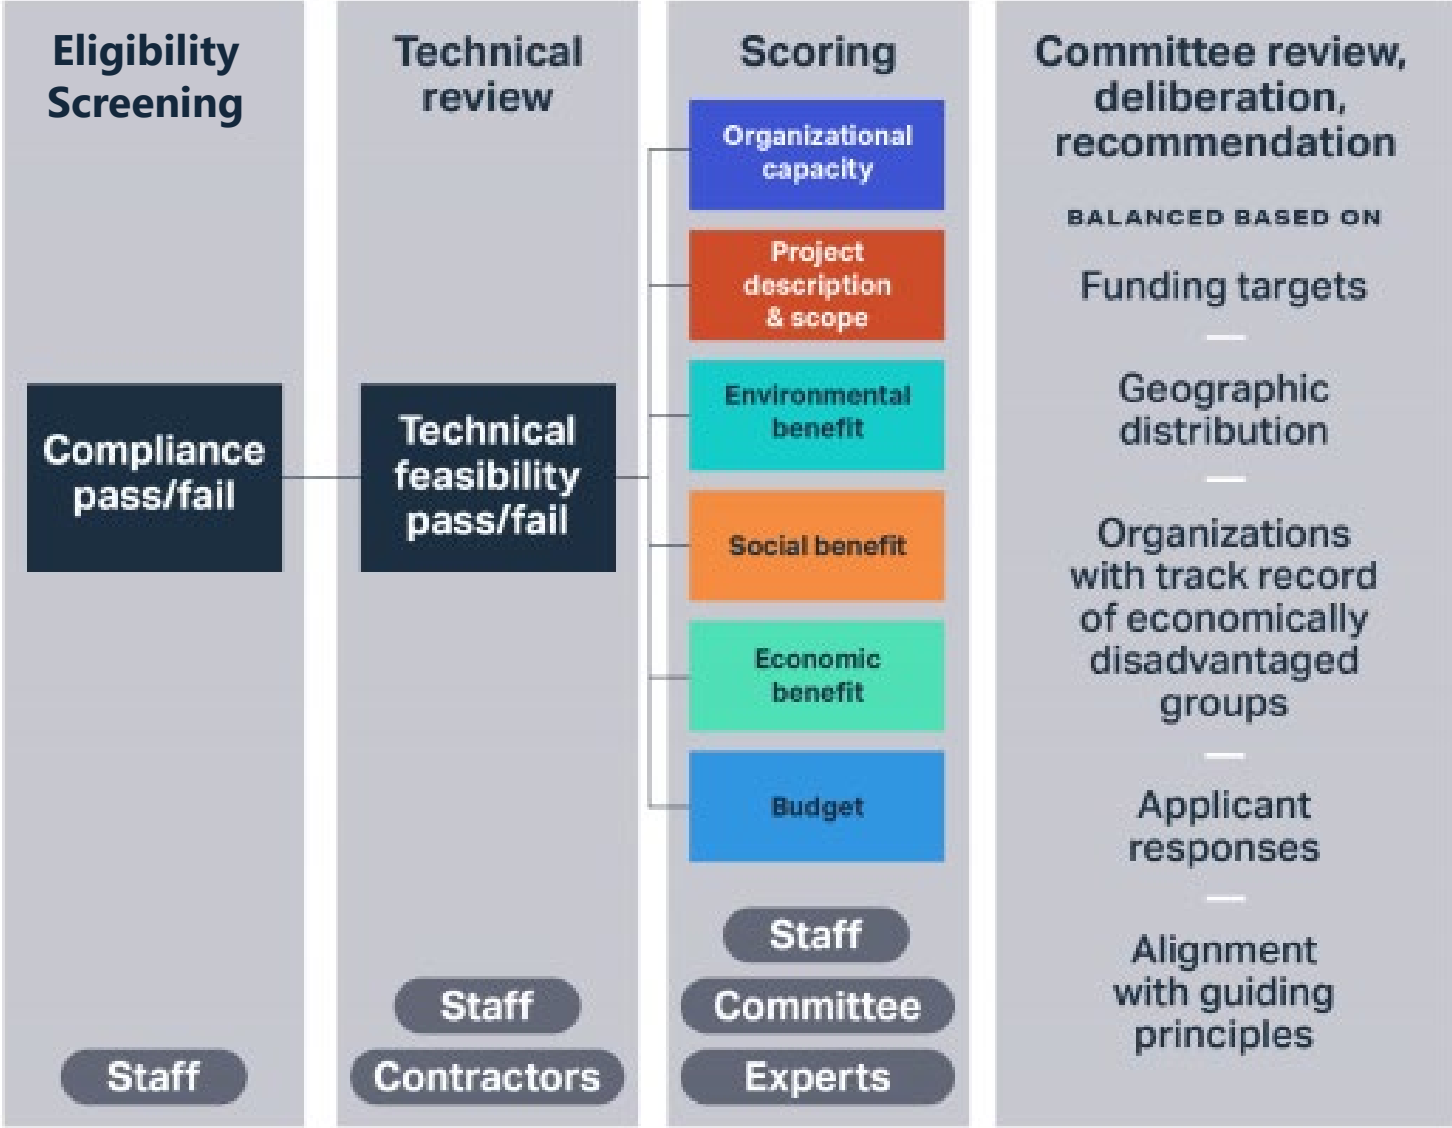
Eligibility Screening

Compliance pass/fail

Staff

Technical review

Technical feasibility pass/fail

Staff

Contractors

Scoring

Organizational capacity

Project description & scope

Environmental benefit

Social benefit

Economic benefit

Budget

Staff

Committee

Experts

Committee review, deliberation, recommendation

BALANCED BASED ON

Funding targets

Geographic distribution

Organizations with track record of economically disadvantaged groups

Applicant responses

Alignment with guiding principles